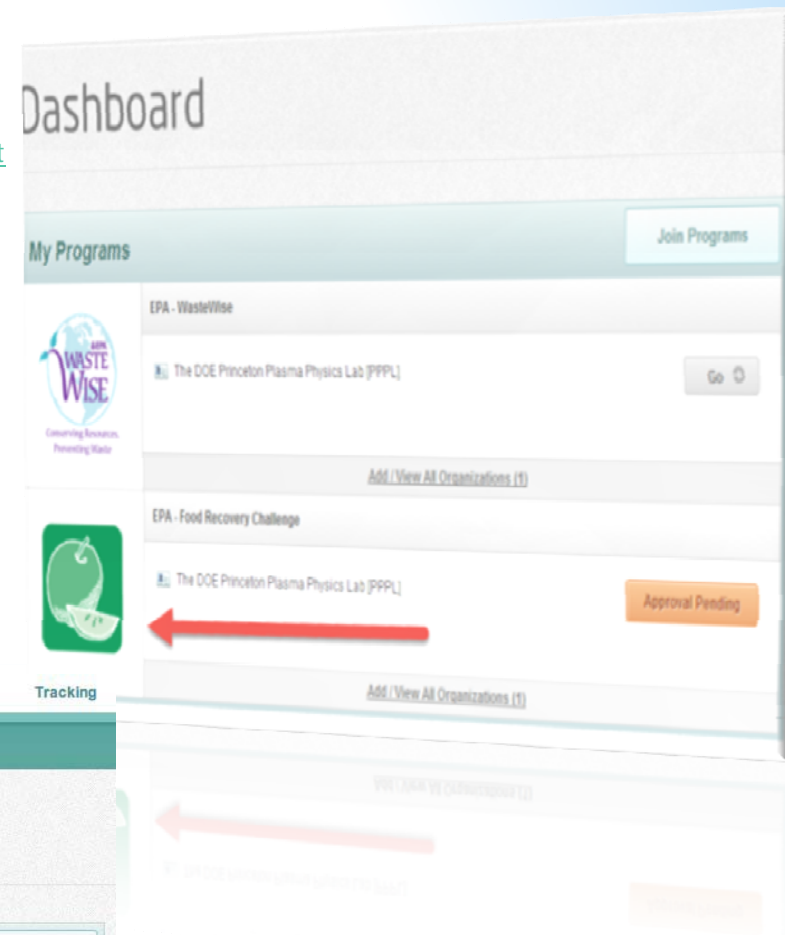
t

Dashboard

My Programs

Join Programs

EPA - WasteWise

EPA WASTE WISE
Conserving Resources, Preventing Waste

The DOE Princeton Plasma Physics Lab [PPPL]

Go

Add / View All Organizations (1)

EPA - Food Recovery Challenge

The DOE Princeton Plasma Physics Lab [PPPL]

Approval Pending

Tracking

Add / View All Organizations (1)